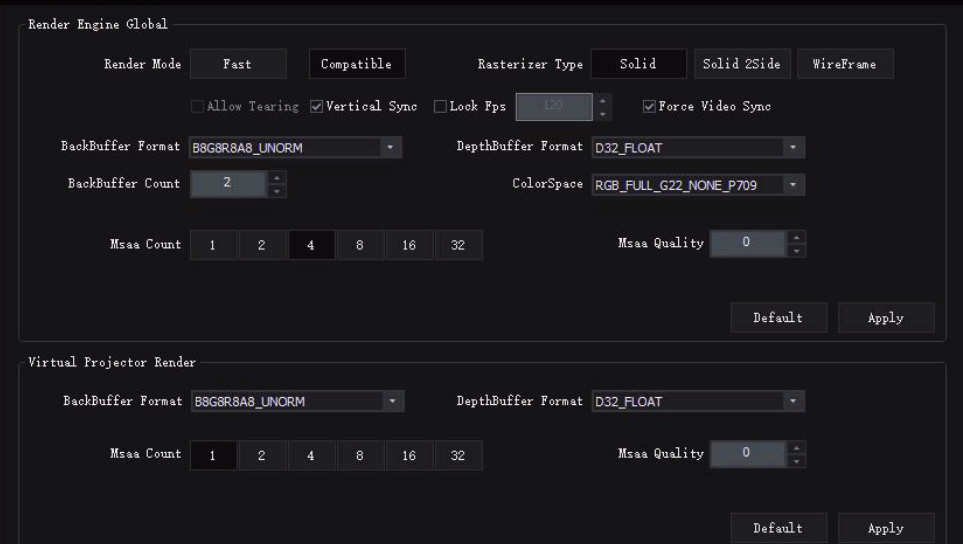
Render Engine Global

Render Mode Fast Compatible

Rasterizer Type Solid Solid 2Side WireFrame

Allow Tearing Vertical Sync Lock Fps 120 Force Video Sync

BackBuffer Format B8G8R8A8_UNORM

DepthBuffer Format D32_FLOAT

BackBuffer Count 2

ColorSpace RGB_FULL_G22_NONE_P709

Msaa Count 1 2 4 8 16 32

Msaa Quality 0

Default Apply

Virtual Projector Render

BackBuffer Format B8G8R8A8_UNORM

DepthBuffer Format D32_FLOAT

Msaa Count 1 2 4 8 16 32

Msaa Quality 0

Default Apply